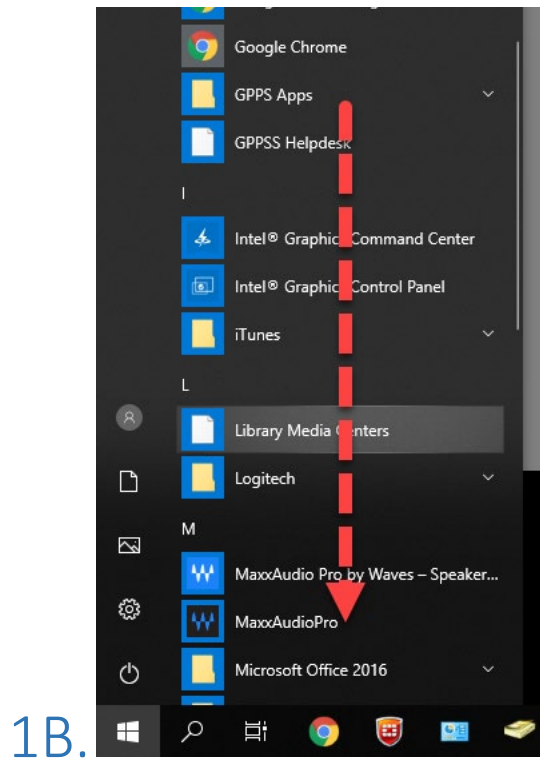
Google Chrome
GPPS Apps
GPPSS Helpdesk
I
Intel® Graphic Command Center
Intel® Graphic Control Panel
iTunes
L
Library Media Centers
Logitech
M
MaxxAudio Pro by Waves – Speaker...
MaxxAudioPro
Microsoft Office 2016
1B.